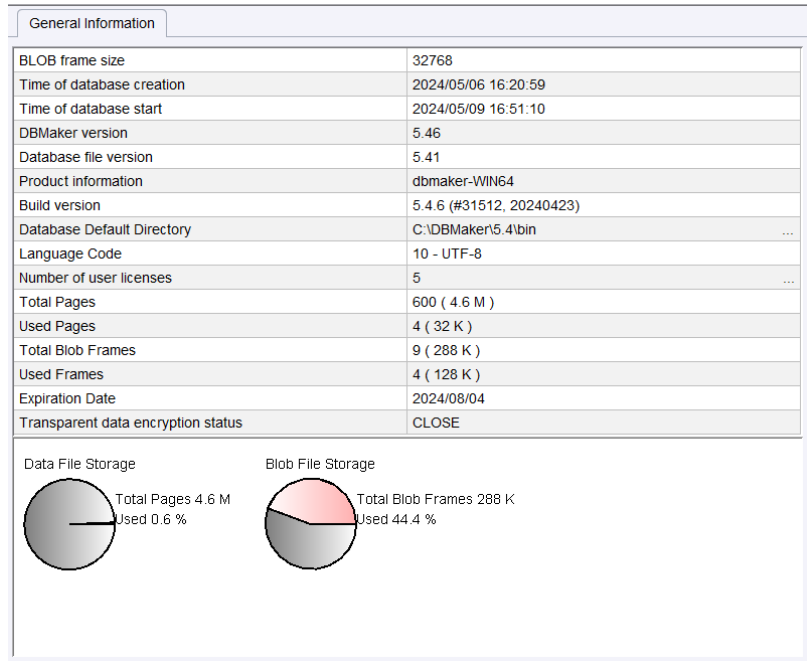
General Information

| | |
|---|---|
| BLOB frame size | 32768 |
| Time of database creation | 2024/05/06 16:20:59 |
| Time of database start | 2024/05/09 16:51:10 |
| DBMaker version | 5.46 |
| Database file version | 5.41 |
| Product information | dbmaker-WIN64 |
| Build version | 5.4.6 (#31512, 20240423) |
| Database Default Directory | C:\DBMaker\5.4\bin ... |
| Language Code | 10 - UTF-8 |
| Number of user licenses | 5 ... |
| Total Pages | 600 ( 4.6 M ) |
| Used Pages | 4 ( 32 K ) |
| Total Blob Frames | 9 ( 288 K ) |
| Used Frames | 4 ( 128 K ) |
| Expiration Date | 2024/08/04 |
| Transparent data encryption status | CLOSE |

Data File Storage

Total Pages 4.6 M
Used 0.6 %

Blob File Storage

Total Blob Frames 288 K
Used 44.4 %